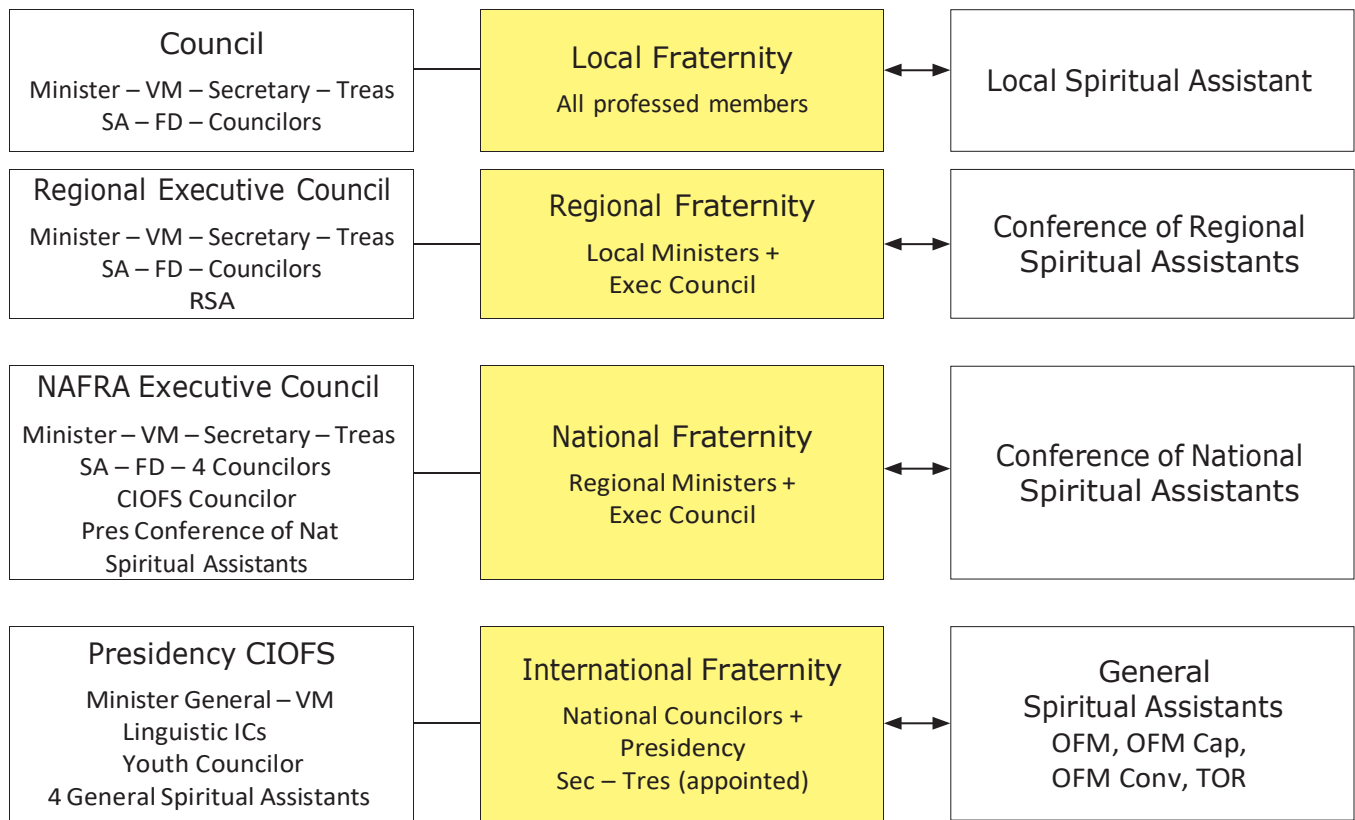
Council
Minister – VM – Secretary – Treas
SA – FD – Councilors

Local Fraternity
All professed members

Local Spiritual Assistant

Regional Executive Council
Minister – VM – Secretary – Treas
SA – FD – Councilors
RSA

Regional Fraternity
Local Ministers +
Exec Council

Conference of Regional Spiritual Assistants

NAFRA Executive Council
Minister – VM – Secretary – Treas
SA – FD – 4 Councilors
CIOFS Councilor
Pres Conference of Nat Spiritual Assistants

National Fraternity
Regional Ministers +
Exec Council

Conference of National Spiritual Assistants

Presidency CIOFS
Minister General – VM
Linguistic ICs
Youth Councilor
4 General Spiritual Assistants

International Fraternity
National Councilors +
Presidency
Sec – Tres (appointed)

General
Spiritual Assistants
OFM, OFM Cap,
OFM Conv, TOR